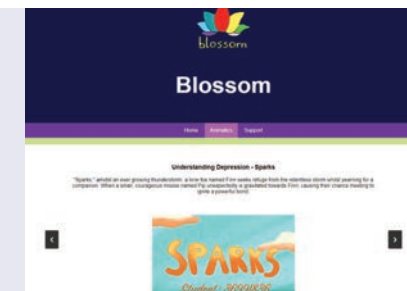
blossom

Blossom

Home Animation Support

Understanding Depression - Sparks

"Sparks", amidst an ever growing thunderstorm, a lone fox named Finn seeks refuge from the relentless storm whilst yearning for a companion. When a small, courageous mouse named Pip unexpectedly is gravitated towards Finn, causing their chance meeting to ignite a powerful bond.

SPARKS

Student: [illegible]